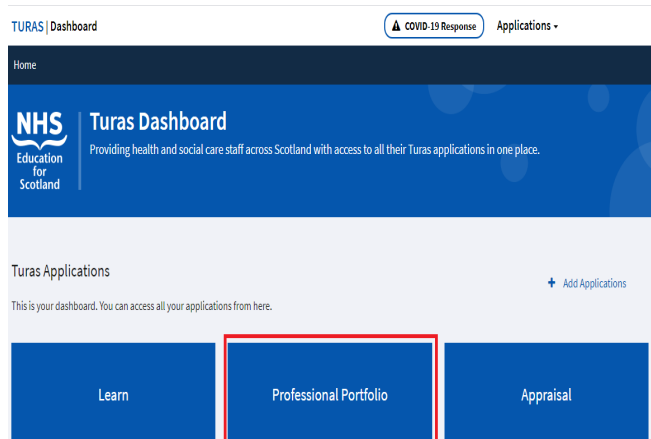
TURAS | Dashboard

COVID-19 Response

Applications

Home

NHS Education for Scotland

Turas Dashboard

Providing health and social care staff across Scotland with access to all their Turas applications in one place.

Turas Applications

+ Add Applications

This is your dashboard. You can access all your applications from here.

Learn

Professional Portfolio

Appraisal